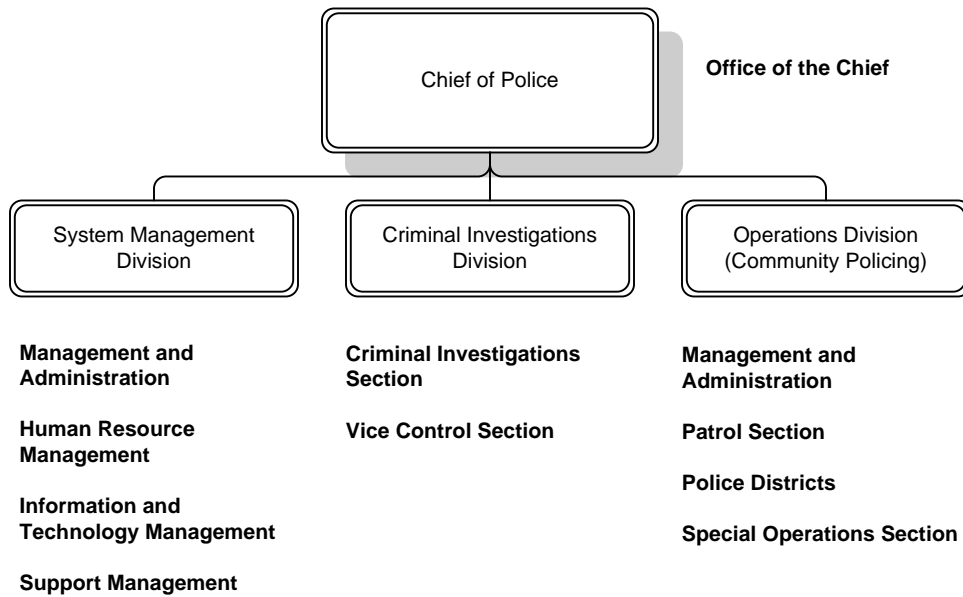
Chief of Police

Office of the Chief

System Management Division

Criminal Investigations Division

Operations Division (Community Policing)

Management and Administration

Human Resource Management

Information and Technology Management

Support Management

Criminal Investigations Section

Vice Control Section

Management and Administration

Patrol Section

Police Districts

Special Operations Section